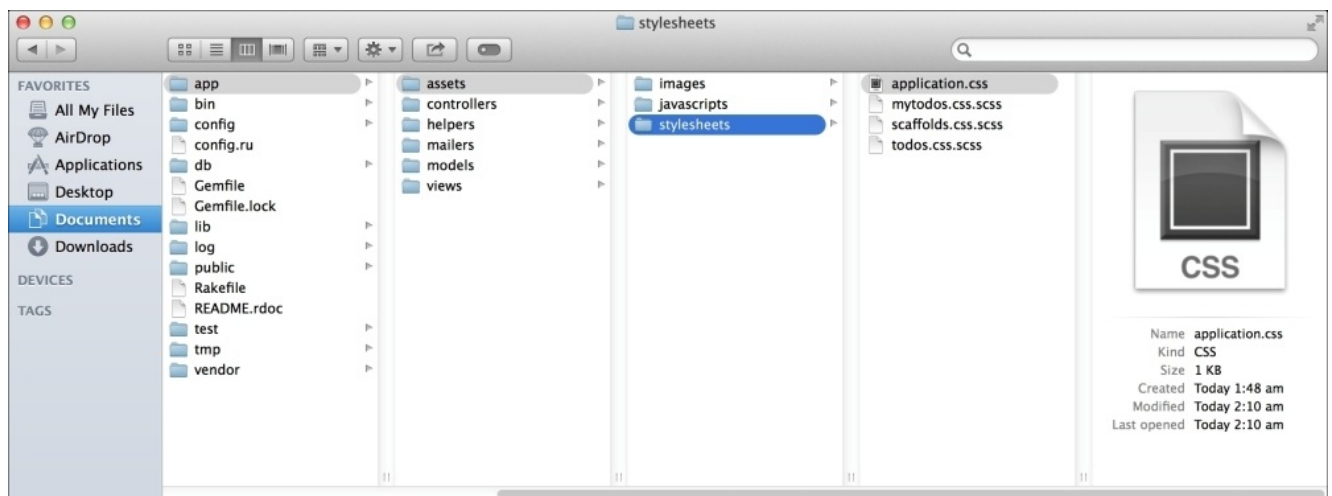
stylesheets

FAVORITES
All My Files
AirDrop
Applications
Desktop
Documents
Downloads

DEVICES

TAGS

app
bin
config
config.ru
db
Gemfile
Gemfile.lock
lib
log
public
Rakefile
README.rdoc
test
tmp
vendor

assets
controllers
helpers
mailers
models
views

images
javascripts
stylesheets

application.css
mytodos.css.scss
scaffolds.css.scss
todos.css.scss

CSS

Name application.css
Kind CSS
Size 1 KB
Created Today 1:48 am
Modified Today 2:10 am
Last opened Today 2:10 am